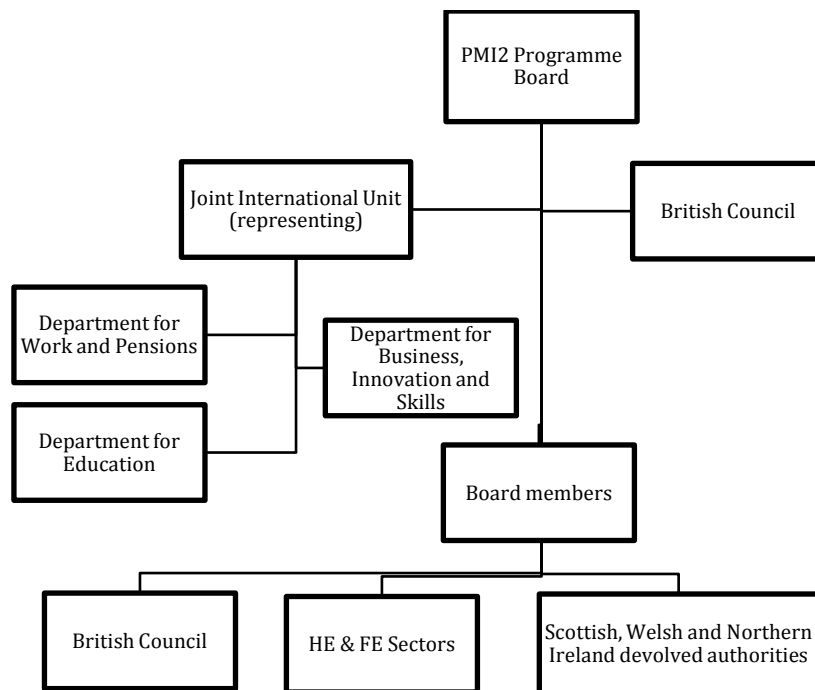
PMI2 Programme Board

Joint International Unit (representing)

British Council

Department for Work and Pensions

Department for Business, Innovation and Skills

Department for Education

Board members

British Council

HE & FE Sectors

Scottish, Welsh and Northern Ireland devolved authorities